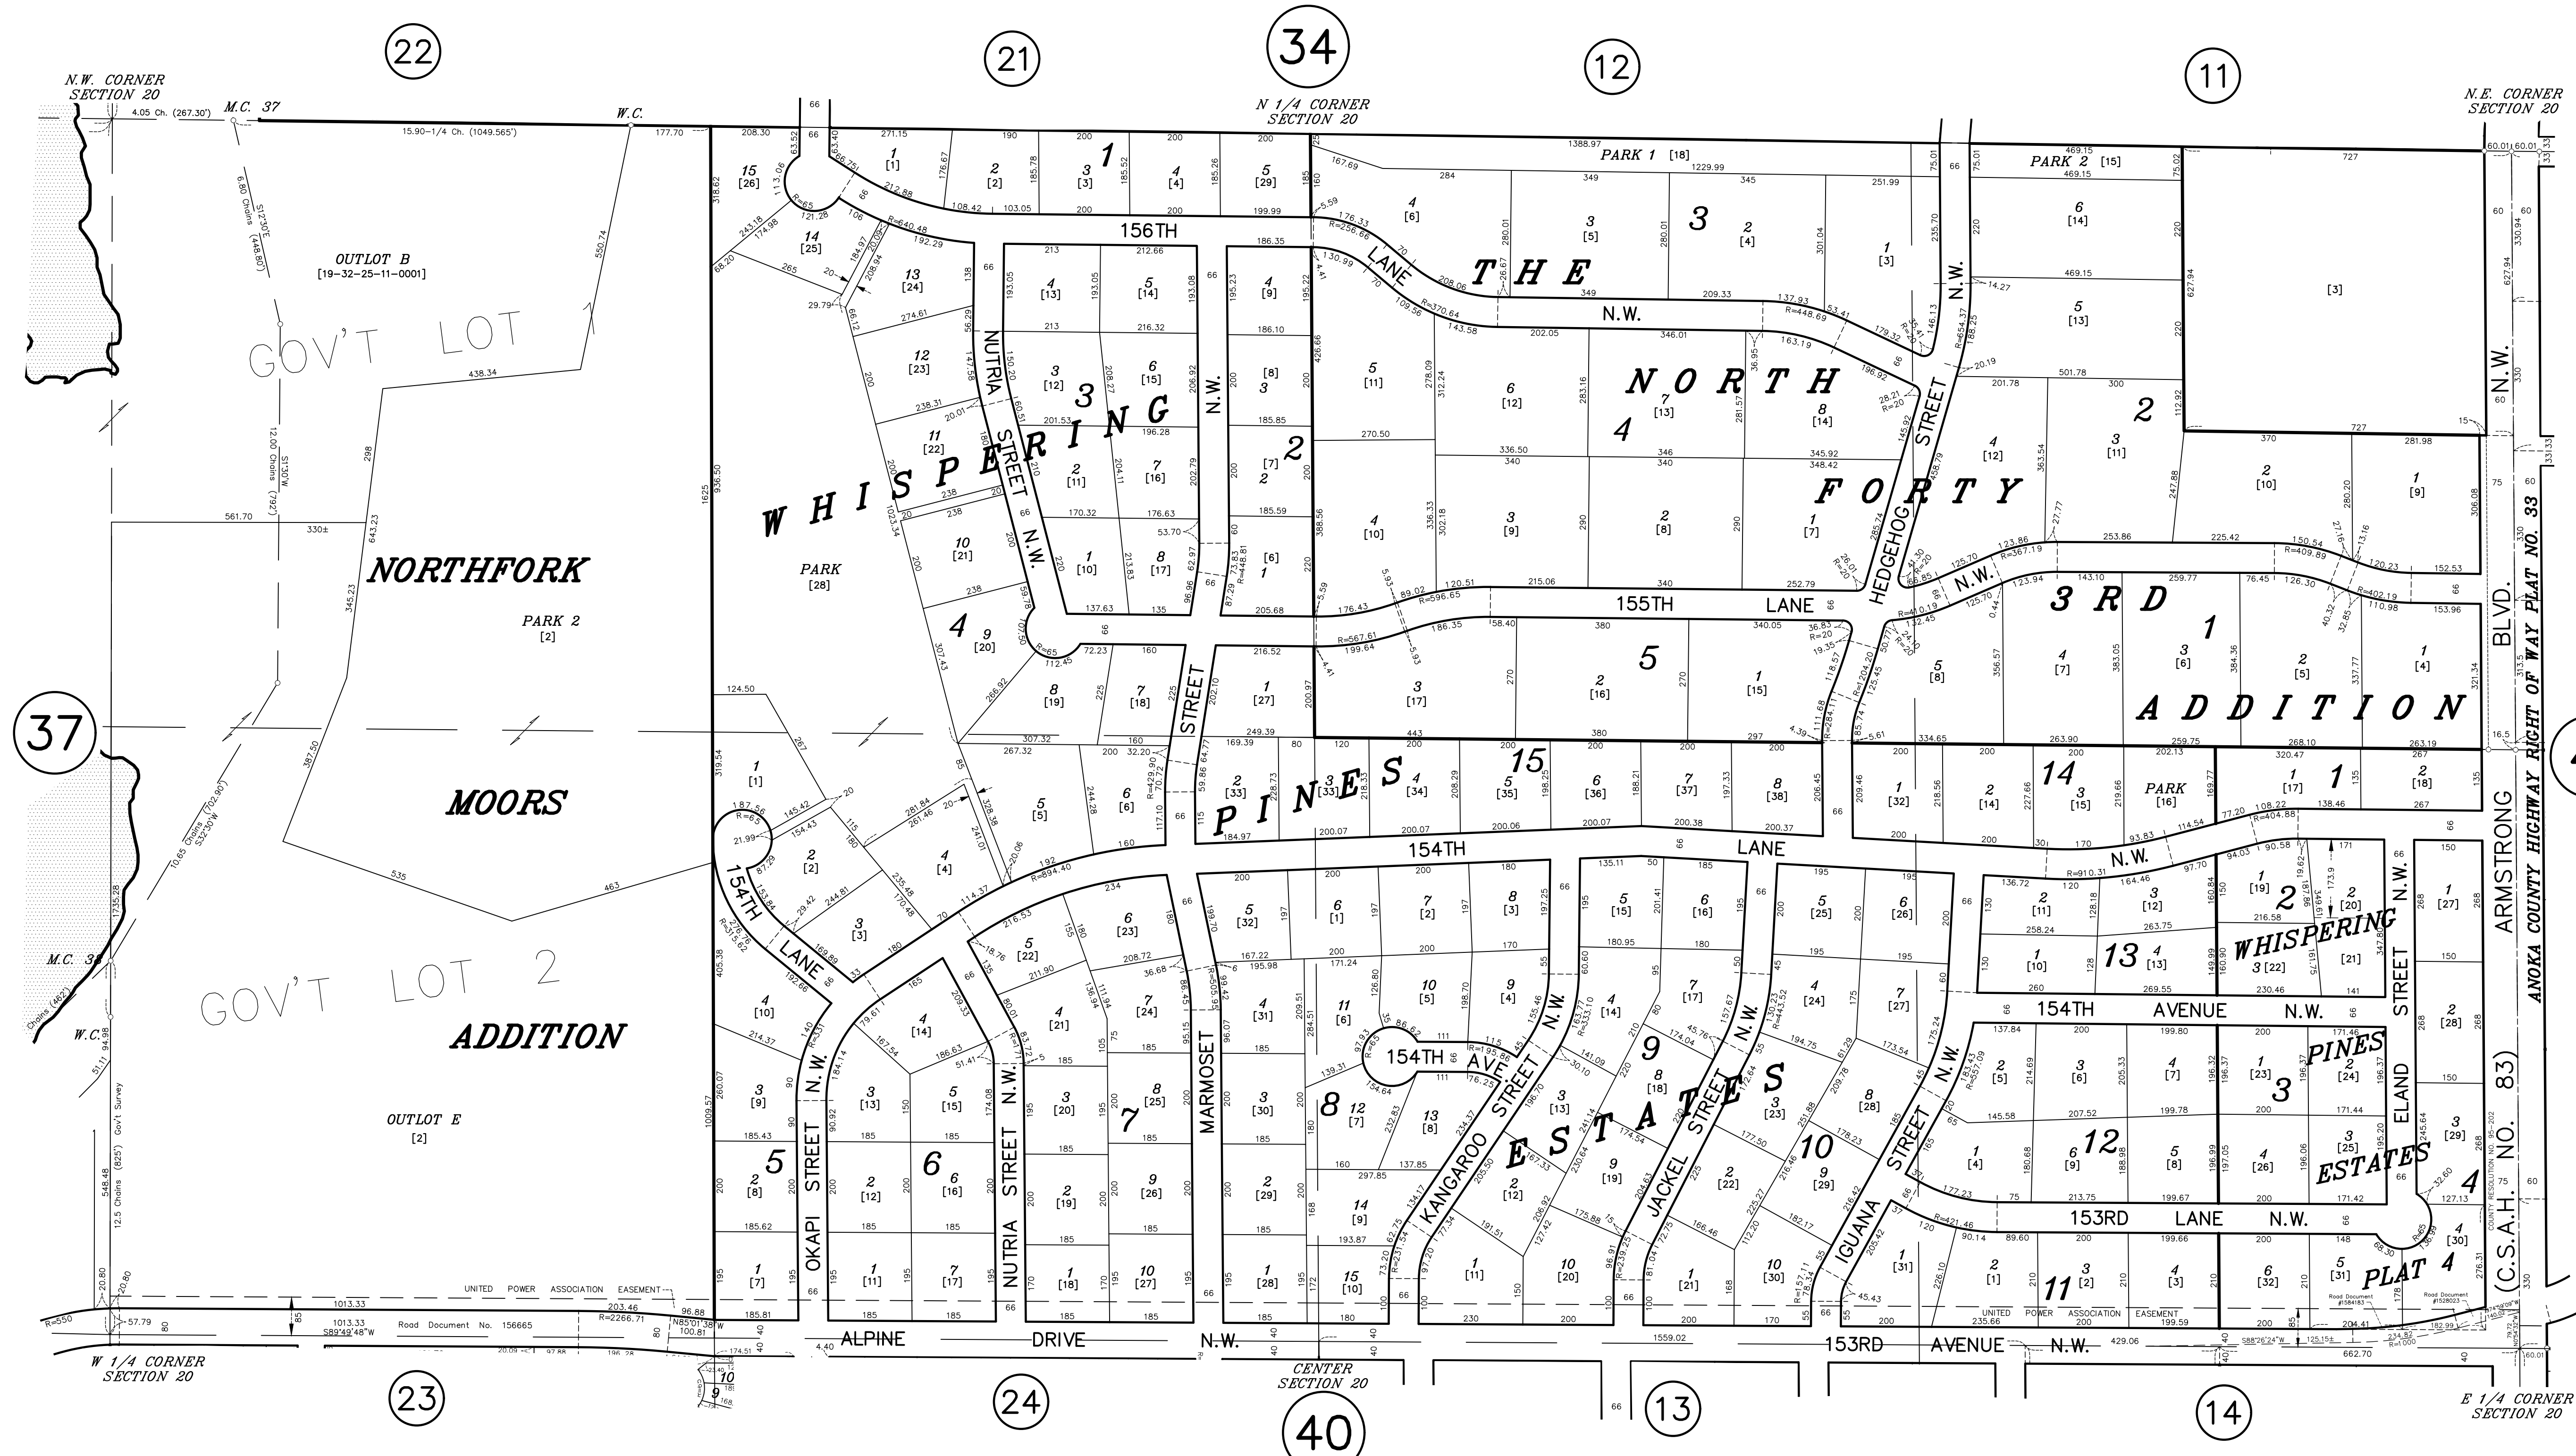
22
21
34
12
11

N.W. CORNER SECTION 20
M.C. 37
W.C.
N 1/4 CORNER SECTION 20
N.E. CORNER SECTION 20

OUTLOT B
[19-32-25-11-0001]

GOV'T LOT 1

NORTHFORK

PARK 2
[2]

MOORS

37

GOV'T LOT 2

ADDITION

OUTLOT E
[2]

M.C. 38
W.C.

W 1/4 CORNER SECTION 20

WHISPERING PINES

PARK
[28]

156TH
NUTRIA STREET N.W.
154TH LANE
154TH LANE N.W.
OKAPI STREET N.W.
NUTRIA STREET N.W.
MARMOSET STREET
KANGAROO STREET N.W.
154TH AVE
JACKEL STREET N.W.
IGUANA STREET N.W.
ESTATES

THE NORTH FORTY 3RD ADDITION

PARK 1 [18]
PARK 2 [15]
LANE N.W.
HEDGEHOG STREET N.W.
155TH LANE

PARK
[16]

WHISPERING PINES 3 ESTATES
154TH AVENUE N.W.
153RD LANE N.W.
ELAND STREET N.W.
PLAT 4

ARMSTRONG BLVD. N.W.
ANOKA COUNTY HIGHWAY RIGHT OF WAY PLAT NO. 33
(C.S.A.H. NO. 83)

UNITED POWER ASSOCIATION EASEMENT
Road Document No. 156665
ALPINE DRIVE N.W.
153RD AVENUE N.W.

CENTER SECTION 20
E 1/4 CORNER SECTION 20

23
24
40
13
14